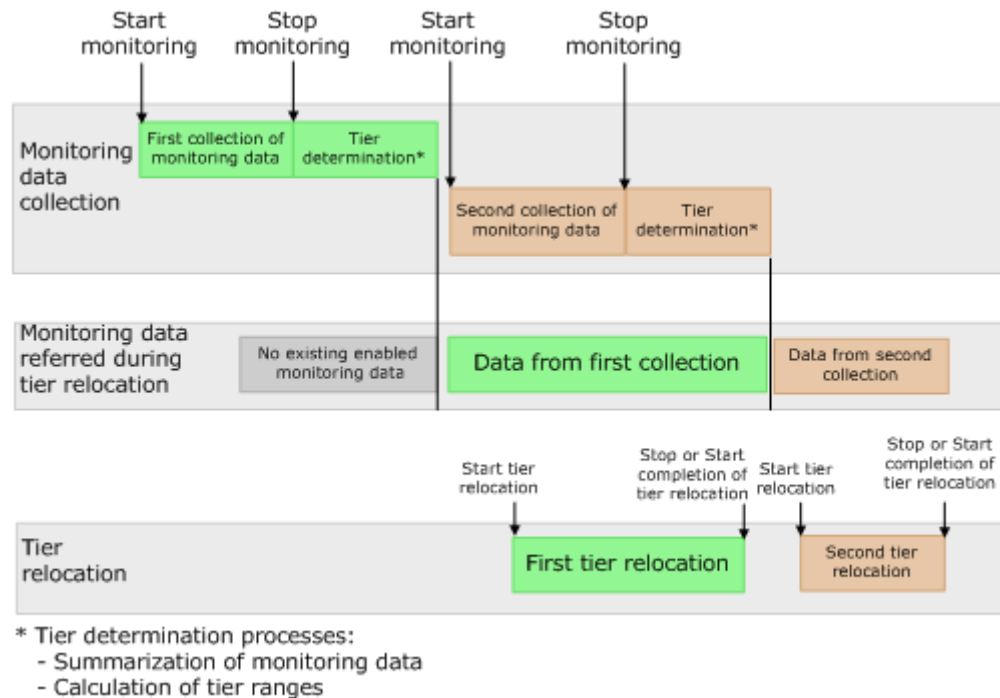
Start monitoring

Stop monitoring

Start monitoring

Stop monitoring

Monitoring data collection

First collection of monitoring data

Tier determination*

Second collection of monitoring data

Tier determination*

Monitoring data referred during tier relocation

No existing enabled monitoring data

Data from first collection

Data from second collection

Start tier relocation

Stop or Start completion of tier relocation

Start tier relocation

Stop or Start completion of tier relocation

Tier relocation

First tier relocation

Second tier relocation

* Tier determination processes:
- Summarization of monitoring data
- Calculation of tier ranges